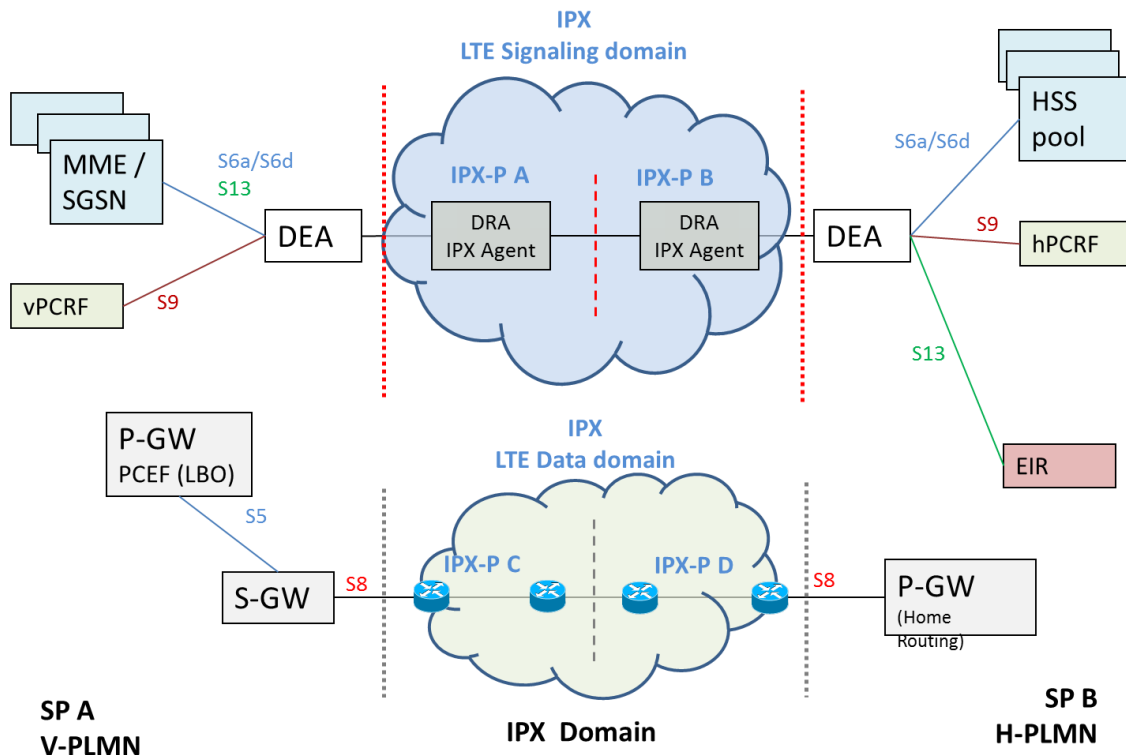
IPX
LTE Signaling domain

MME / SGSN

S6a/S6d
S13

DEA

vPCRF

S9

IPX-P A
DRA
IPX Agent

IPX-P B
DRA
IPX Agent

DEA

HSS pool

S6a/S6d

S9

hPCRF

S13

EIR

IPX
LTE Data domain

P-GW
PCEF (LBO)

S5

S-GW

S8

IPX-P C

IPX-P D

S8

P-GW
(Home Routing)

SP A
V-PLMN

IPX Domain

SP B
H-PLMN